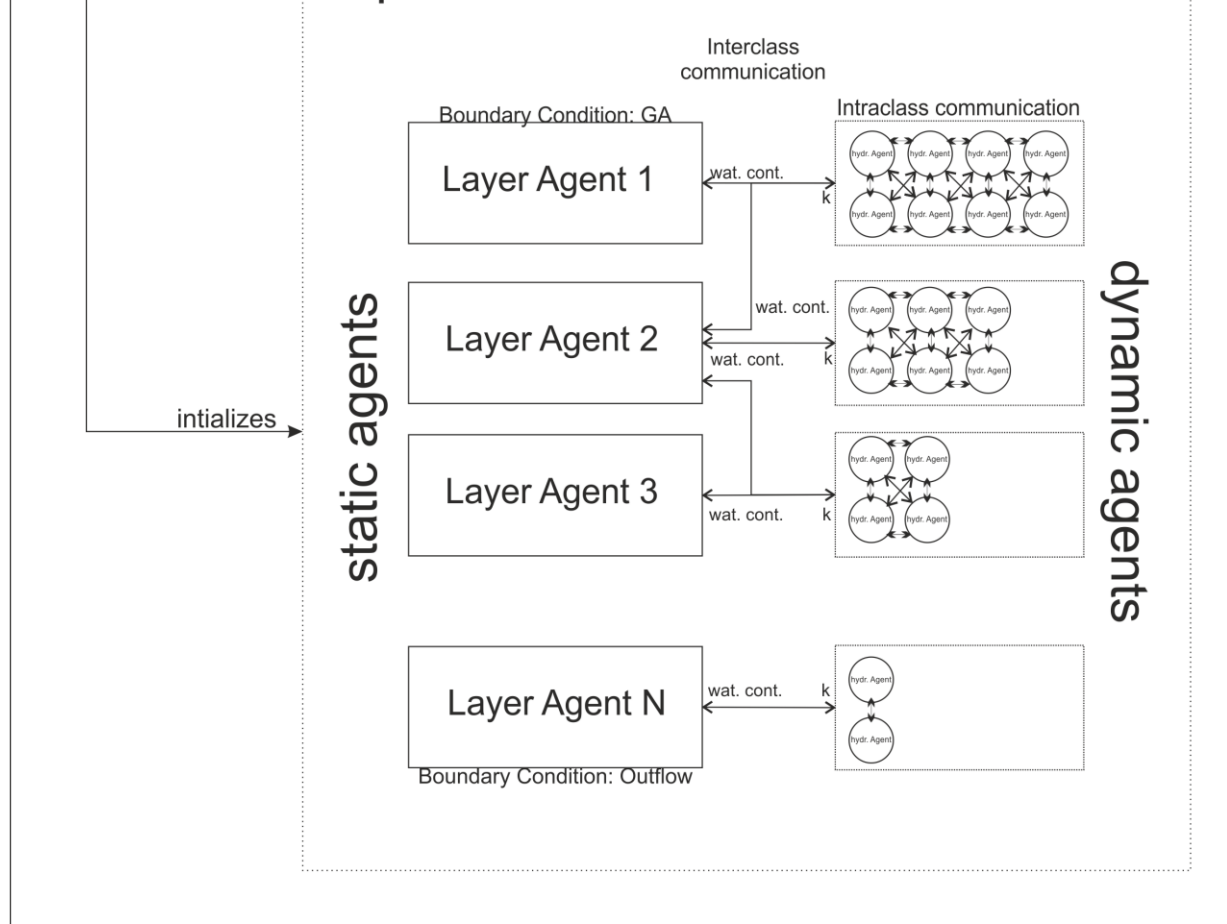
Interclass communication

Boundary Condition: GA

Intraclass communication

Layer Agent 1

wat. cont.

k

hydr. Agent

hydr. Agent

hydr. Agent

hydr. Agent

hydr. Agent

hydr. Agent

hydr. Agent

hydr. Agent

static agents

Layer Agent 2

wat. cont.

wat. cont.

k

hydr. Agent

hydr. Agent

hydr. Agent

hydr. Agent

hydr. Agent

hydr. Agent

dynamic agents

intializes

Layer Agent 3

wat. cont.

k

hydr. Agent

hydr. Agent

hydr. Agent

hydr. Agent

Layer Agent N

wat. cont.

k

hydr. Agent

hydr. Agent

Boundary Condition: Outflow